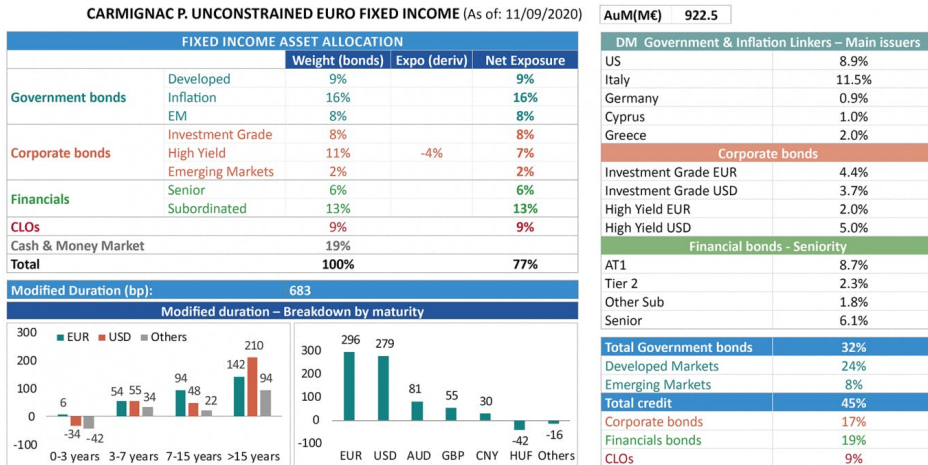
CARMIGNAC P. UNCONSTRAINED EURO FIXED INCOME (As of: 11/09/2020)

AuM(M€) 922.5

FIXED INCOME ASSET ALLOCATION

| | | Weight (bonds) | Expo (deriv) | Net Exposure |
|---|---|---|---|---|
| Government bonds | Developed | 9% | | 9% |
| | Inflation | 16% | | 16% |
| | EM | 8% | | 8% |
| Corporate bonds | Investment Grade | 8% | | 8% |
| | High Yield | 11% | -4% | 7% |
| | Emerging Markets | 2% | | 2% |
| Financials | Senior | 6% | | 6% |
| | Subordinated | 13% | | 13% |
| CLOs | | 9% | | 9% |
| Cash & Money Market | | 19% | | |
| Total | | 100% | | 77% |

Modified Duration (bp): 683

Modified duration – Breakdown by maturity

300
200
100
0
-100
EUR USD Others
6 -34 -42
54 55 34
94 48 22
142 210 94
0-3 years 3-7 years 7-15 years >15 years

300
200
100
0
-100
296 279 81 55 30 -42 -16
EUR USD AUD GBP CNY HUF Others

| DM Government & Inflation Linkers – Main issuers | |
|---|---|
| US | 8.9% |
| Italy | 11.5% |
| Germany | 0.9% |
| Cyprus | 1.0% |
| Greece | 2.0% |
| Corporate bonds | |
| Investment Grade EUR | 4.4% |
| Investment Grade USD | 3.7% |
| High Yield EUR | 2.0% |
| High Yield USD | 5.0% |
| Financial bonds - Seniority | |
| AT1 | 8.7% |
| Tier 2 | 2.3% |
| Other Sub | 1.8% |
| Senior | 6.1% |

| Total Government bonds | 32% |
|---|---|
| Developed Markets | 24% |
| Emerging Markets | 8% |
| Total credit | 45% |
| Corporate bonds | 17% |
| Financials bonds | 19% |
| CLOs | 9% |